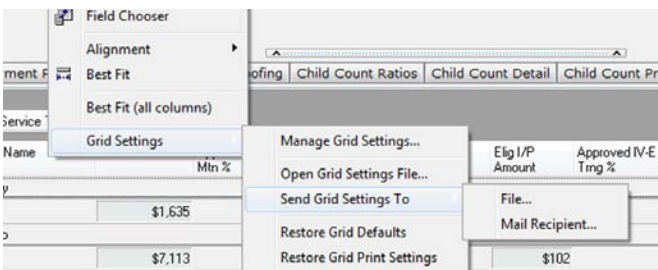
Field Chooser
Alignment
Best Fit
Best Fit (all columns)
Grid Settings

rment F
ofing | Child Count Ratios | Child Count Detail | Child Count Pr
Service T
Name
Mtn %
y
$1,635
o
$7,113

Manage Grid Settings...
Open Grid Settings File...
Send Grid Settings To
Restore Grid Defaults
Restore Grid Print Settings

Elig I/P Amount
Approved IV-E Trng %
$102

File...
Mail Recipient...